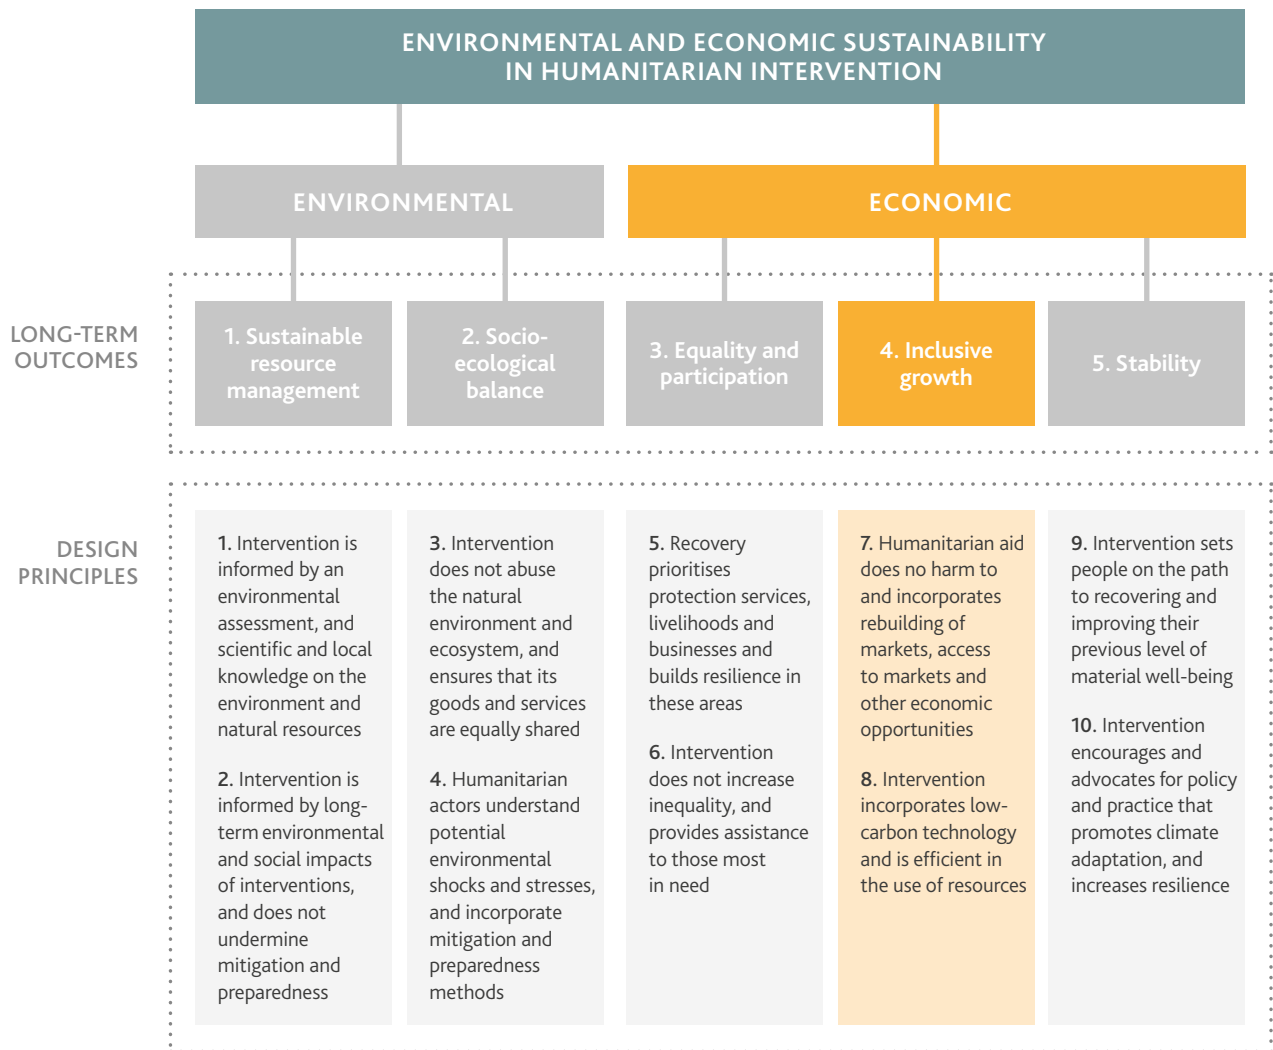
ENVIRONMENTAL AND ECONOMIC SUSTAINABILITY IN HUMANITARIAN INTERVENTION

ENVIRONMENTAL

ECONOMIC

LONG-TERM OUTCOMES

1. Sustainable resource management

2. Socio-ecological balance

3. Equality and participation

4. Inclusive growth

5. Stability

DESIGN PRINCIPLES

1. Intervention is informed by an environmental assessment, and scientific and local knowledge on the environment and natural resources

2. Intervention is informed by long-term environmental and social impacts of interventions, and does not undermine mitigation and preparedness

3. Intervention does not abuse the natural environment and ecosystem, and ensures that its goods and services are equally shared

4. Humanitarian actors understand potential environmental shocks and stresses, and incorporate mitigation and preparedness methods

5. Recovery prioritises protection services, livelihoods and businesses and builds resilience in these areas

6. Intervention does not increase inequality, and provides assistance to those most in need

7. Humanitarian aid does no harm to and incorporates rebuilding of markets, access to markets and other economic opportunities

8. Intervention incorporates low-carbon technology and is efficient in the use of resources

9. Intervention sets people on the path to recovering and improving their previous level of material well-being

10. Intervention encourages and advocates for policy and practice that promotes climate adaptation, and increases resilience